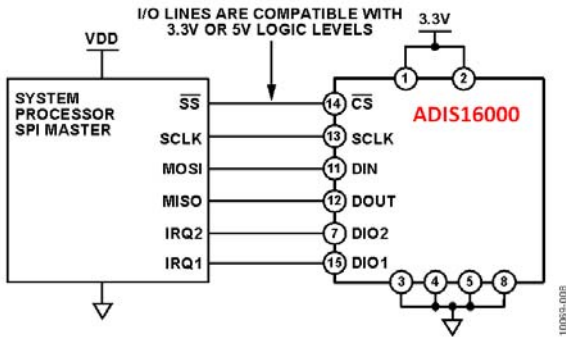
I/O LINES ARE COMPATIBLE WITH 3.3V OR 5V LOGIC LEVELS

VDD

3.3V

1 2

SYSTEM PROCESSOR SPI MASTER

ADIS16000

$\overline{SS}$ 14 $\overline{CS}$

SCLK 13 SCLK

MOSI 11 DIN

MISO 12 DOUT

IRQ2 7 DIO2

IRQ1 15 DIO1

3 4 5 8

10069-008